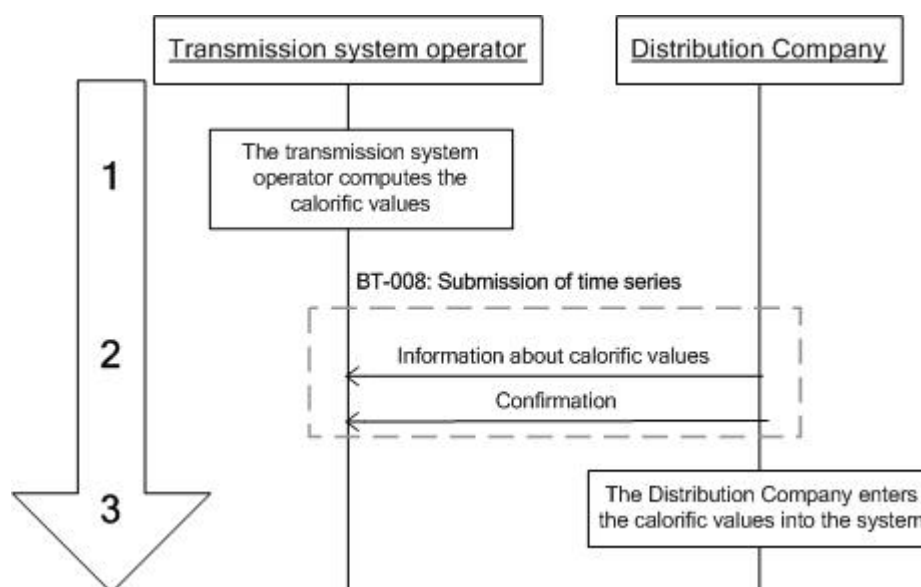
Transmission system operator

Distribution Company

1

The transmission system operator computes the calorific values

BT-008: Submission of time series

2

Information about calorific values

Confirmation

3

The Distribution Company enters the calorific values into the system